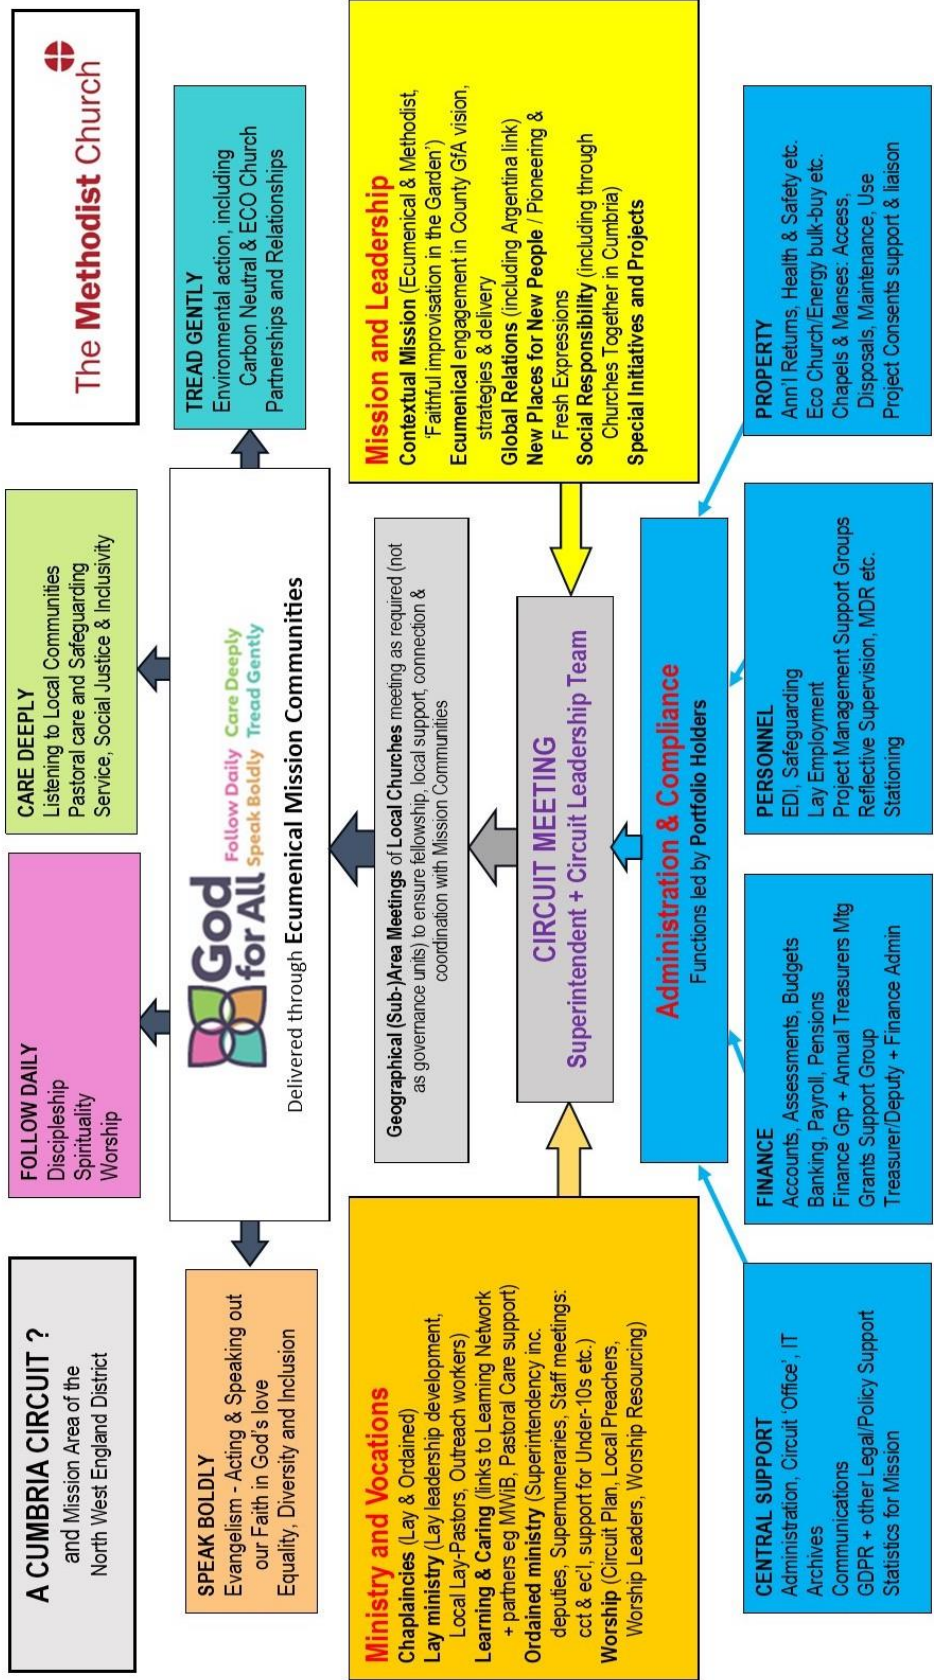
A CUMBRIA CIRCUIT ?
and Mission Area of the North West England District

The Methodist Church

SPEAK BOLDLY
Evangelism - Acting & Speaking out our Faith in God's love
Equality, Diversity and Inclusion

FOLLOW DAILY
Discipleship
Spirituality
Worship

CARE DEEPLY
Listening to Local Communities
Pastoral care and Safeguarding
Service, Social Justice & Inclusivity

TREAD GENTLY
Environmental action, including Carbon Neutral & ECO Church
Partnerships and Relationships

God for All
Follow Daily Care Deeply
Speak Boldly Tread Gently
Delivered through Ecumenical Mission Communities

Geographical (Sub-)Area Meetings of Local Churches meeting as required (not as governance units) to ensure fellowship, local support, connection & coordination with Mission Communities

CIRCUIT MEETING
Superintendent + Circuit Leadership Team

Mission and Leadership
Contextual Mission (Ecumenical & Methodist, 'Faithful improvisation in the Garden')
Ecumenical engagement in County GfA vision, strategies & delivery
Global Relations (including Argentina link)
New Places for New People / Pioneering & Fresh Expressions
Social Responsibility (including through Churches Together in Cumbria)
Special Initiatives and Projects

Ministry and Vocations
Chaplaincies (Lay & Ordained)
Lay ministry (Lay leadership development, Local Lay-Pastors, Outreach workers)
Learning & Caring (links to Learning Network + partners eg MWiB, Pastoral Care support)
Ordained ministry (Superintendency inc. deputies, Supernumeraries, Staff meetings: cct & ec'l, support for Under-10s etc.)
Worship (Circuit Plan, Local Preachers, Worship Leaders, Worship Resourcing)

Administration & Compliance
Functions led by Portfolio Holders

CENTRAL SUPPORT
Administration, Circuit 'Office', IT
Archives
Communications
GDPR + other Legal/Policy Support
Statistics for Mission

FINANCE
Accounts, Assessments, Budgets
Banking, Payroll, Pensions
Finance Grp + Annual Treasurers Mtg
Grants Support Group
Treasurer/Deputy + Finance Admin

PERSONNEL
EDI, Safeguarding
Lay Employment
Project Management Support Groups
Reflective Supervision, MDR etc.
Stationing

PROPERTY
Ann'l Returns, Health & Safety etc.
Eco Church/Energy bulk-buy etc.
Chapels & Manses: Access, Disposals, Maintenance, Use
Project Consents support & liaison